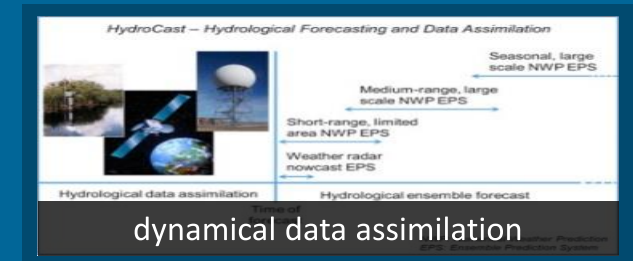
HydroCast – Hydrological Forecasting and Data Assimilation

Seasonal, large scale NWP EPS

Medium-range, large scale NWP EPS

Short-range, limited area NWP EPS

Weather radar nowcast EPS

Hydrological data assimilation

Hydrological ensemble forecast

Time of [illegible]

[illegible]ther Prediction
EPS: Ensemble Prediction System

dynamical data assimilation